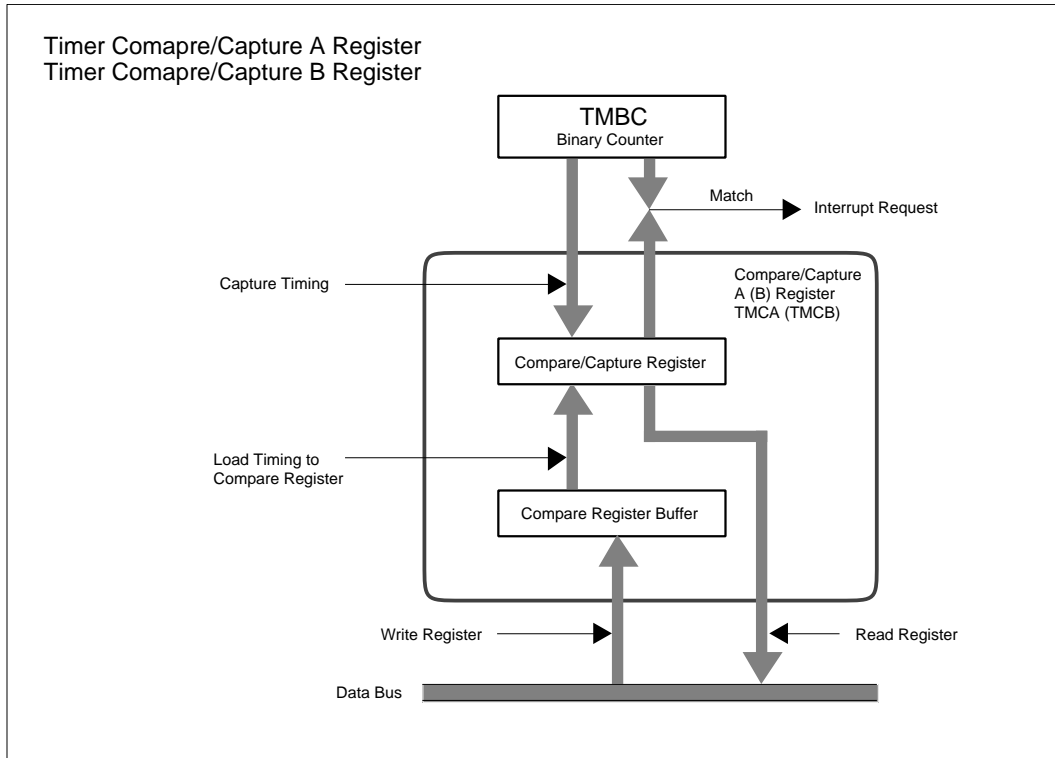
Timer Comapre/Capture A Register
Timer Comapre/Capture B Register

TMBC
Binary Counter

Match

Interrupt Request

Capture Timing

Compare/Capture
A (B) Register
TMCA (TMCB)

Compare/Capture Register

Load Timing to
Compare Register

Compare Register Buffer

Write Register

Read Register

Data Bus